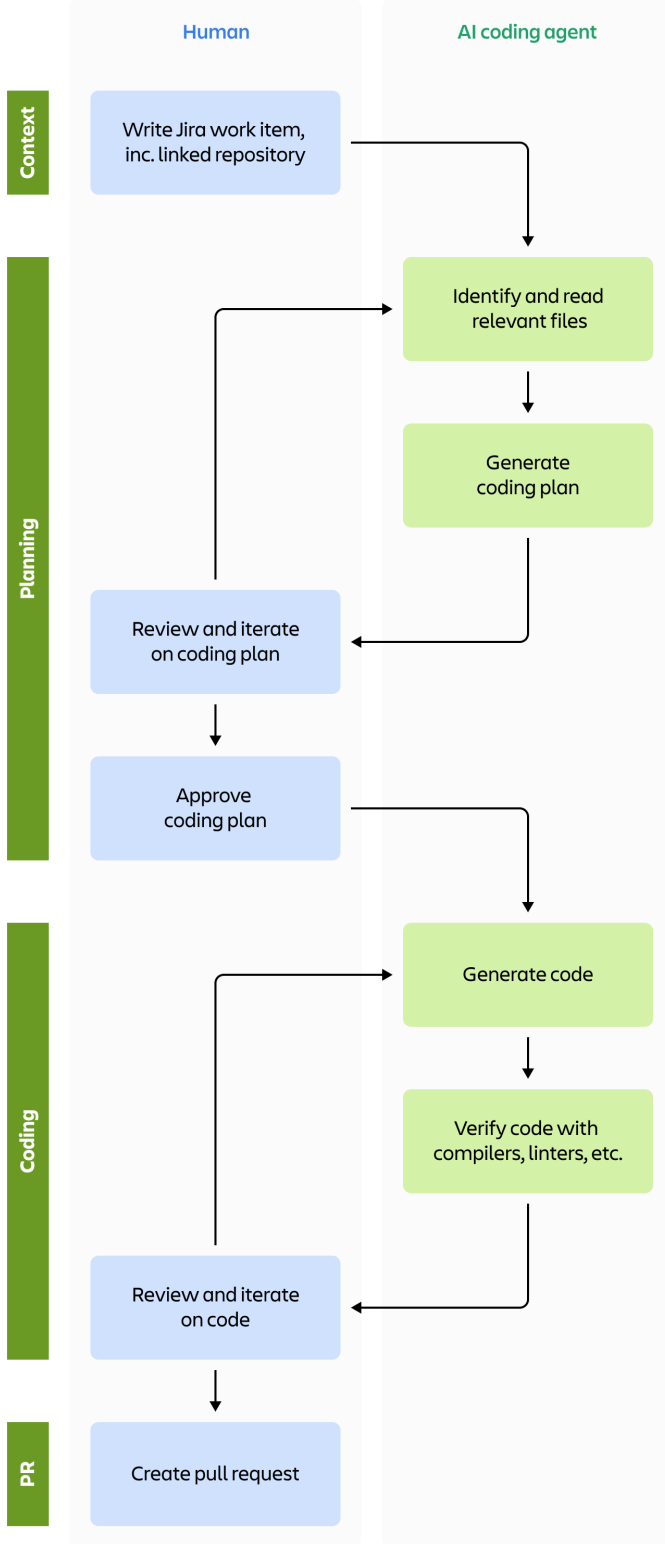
Human

AI coding agent

Context

Write Jira work item, inc. linked repository

Planning

Identify and read relevant files

Generate coding plan

Review and iterate on coding plan

Approve coding plan

Coding

Generate code

Verify code with compilers, linters, etc.

Review and iterate on code

PR

Create pull request